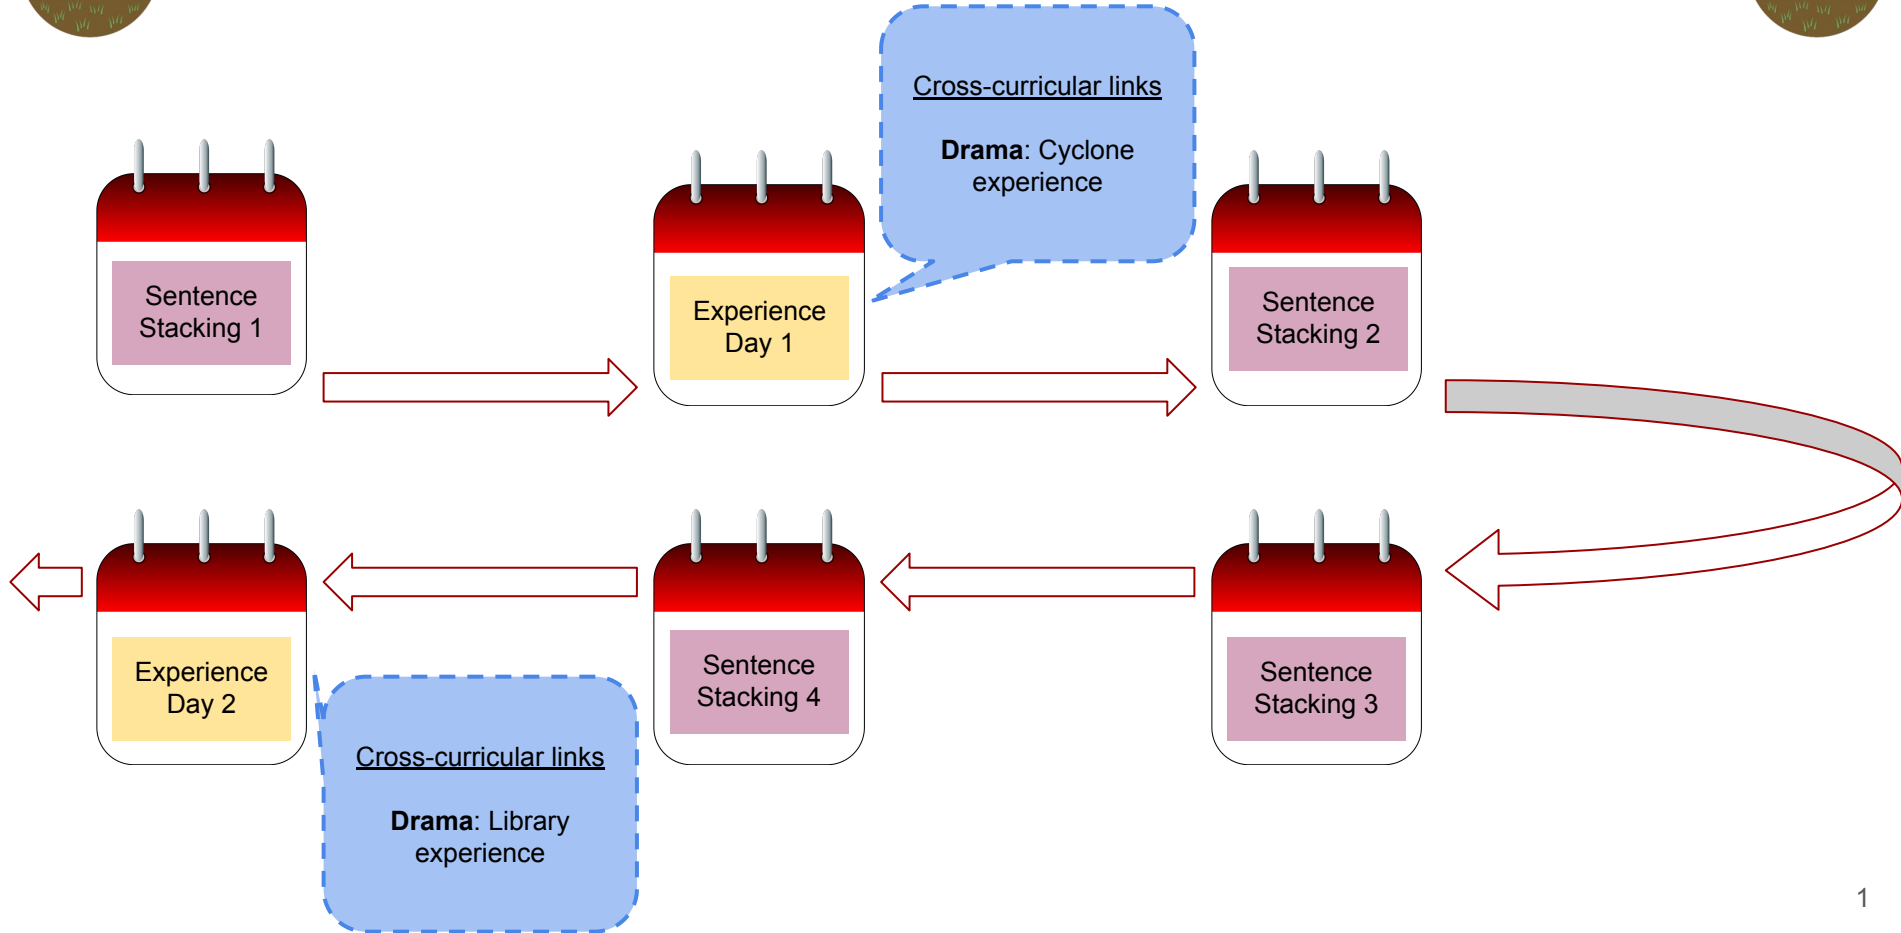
Cross-curricular links

**Drama**: Cyclone experience

Sentence Stacking 1

Experience Day 1

Sentence Stacking 2

Sentence Stacking 3

Sentence Stacking 4

Experience Day 2

Cross-curricular links

**Drama**: Library experience

1